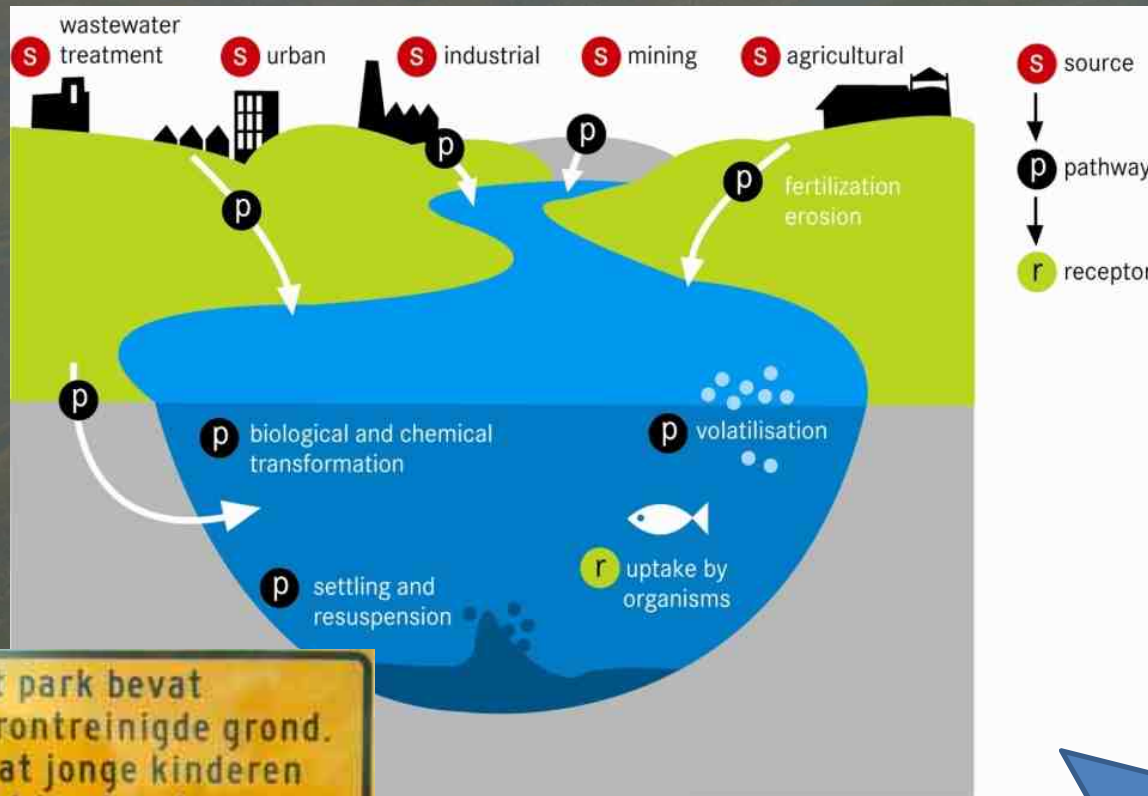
s wastewater treatment
s urban
s industrial
s mining
s agricultural

s source
p pathway
r receptor

p
p
p
p fertilization erosion

p
p biological and chemical transformation
p volatilisation
r uptake by organisms
p settling and resuspension

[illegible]t park bevat
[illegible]rontreinigde grond.
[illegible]at jonge kinderen